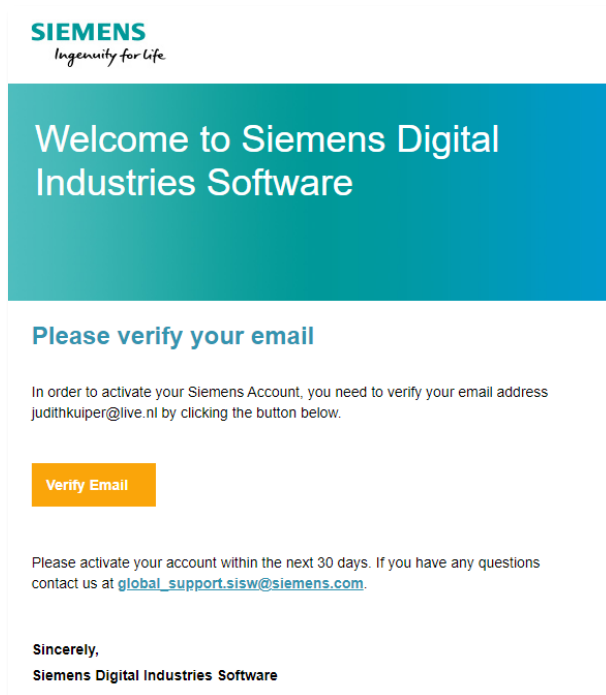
SIEMENS
Ingenuity for life

Welcome to Siemens Digital Industries Software

Please verify your email

In order to activate your Siemens Account, you need to verify your email address judithkuiper@live.nl by clicking the button below.

Verify Email

Please activate your account within the next 30 days. If you have any questions contact us at global_support.sisw@siemens.com.

Sincerely,
Siemens Digital Industries Software